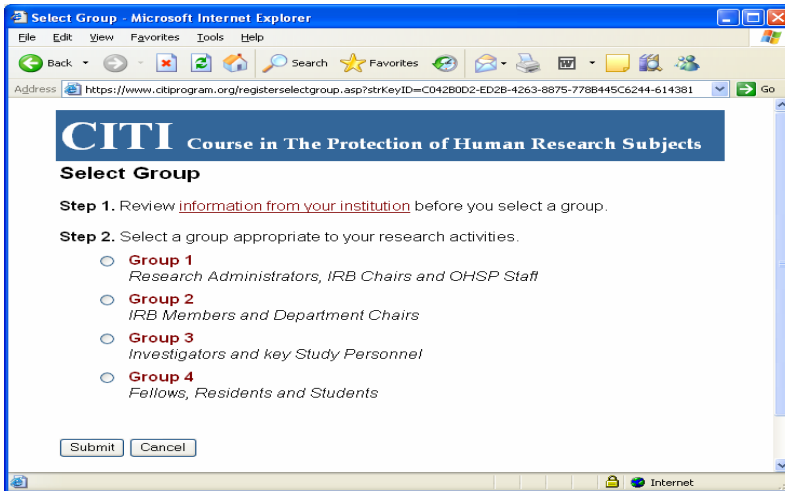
Select Group - Microsoft Internet Explorer

File Edit View Favorites Tools Help

Back Search Favorites

Address https://www.citiprogram.org/registerselectgroup.asp?strKeyID=C042B0D2-ED2B-4263-8875-778B445C6244-614381 Go

CITI Course in The Protection of Human Research Subjects

Select Group

Step 1. Review information from your institution before you select a group.

Step 2. Select a group appropriate to your research activities.

Group 1
Research Administrators, IRB Chairs and OHSP Staff

Group 2
IRB Members and Department Chairs

Group 3
Investigators and key Study Personnel

Group 4
Fellows, Residents and Students

Submit Cancel

Internet